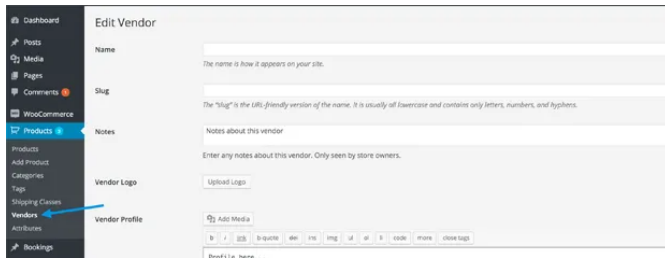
Dashboard
Posts
Media
Pages
Comments
WooCommerce
Products
Products
Add Product
Categories
Tags
Shipping Classes
Vendors
Attributes
Bookings

Edit Vendor

Name

The name is how it appears on your site.

Slug

The "slug" is the URL-friendly version of the name. It is usually all lowercase and contains only letters, numbers, and hyphens.

Notes

Notes about this vendor

Enter any notes about this vendor. Only seen by store owners.

Vendor Logo

Upload Logo

Vendor Profile

Add Media

b i link b-quote del ins img ul ol li code more close tags

Profile here